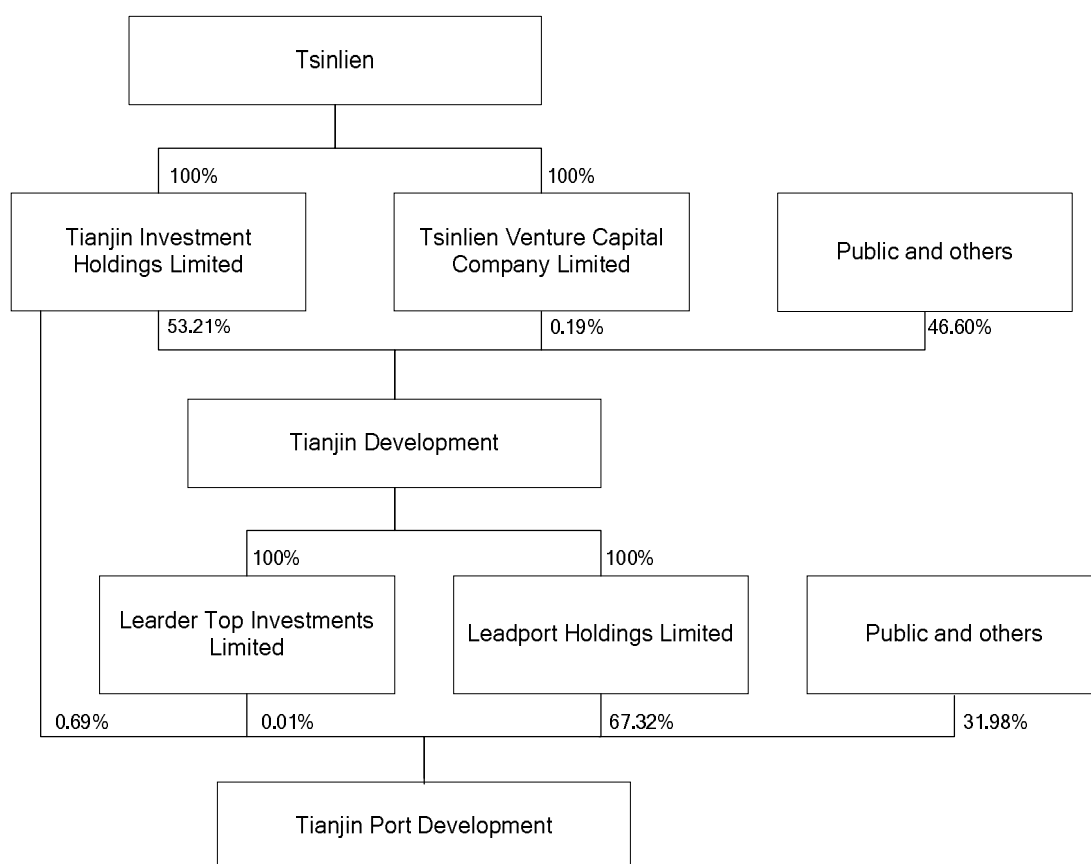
Tsinlien

100%

100%

Tianjin Investment Holdings Limited

Tsinlien Venture Capital Company Limited

Public and others

53.21%

0.19%

46.60%

Tianjin Development

100%

100%

Learder Top Investments Limited

Leadport Holdings Limited

Public and others

0.69%

0.01%

67.32%

31.98%

Tianjin Port Development